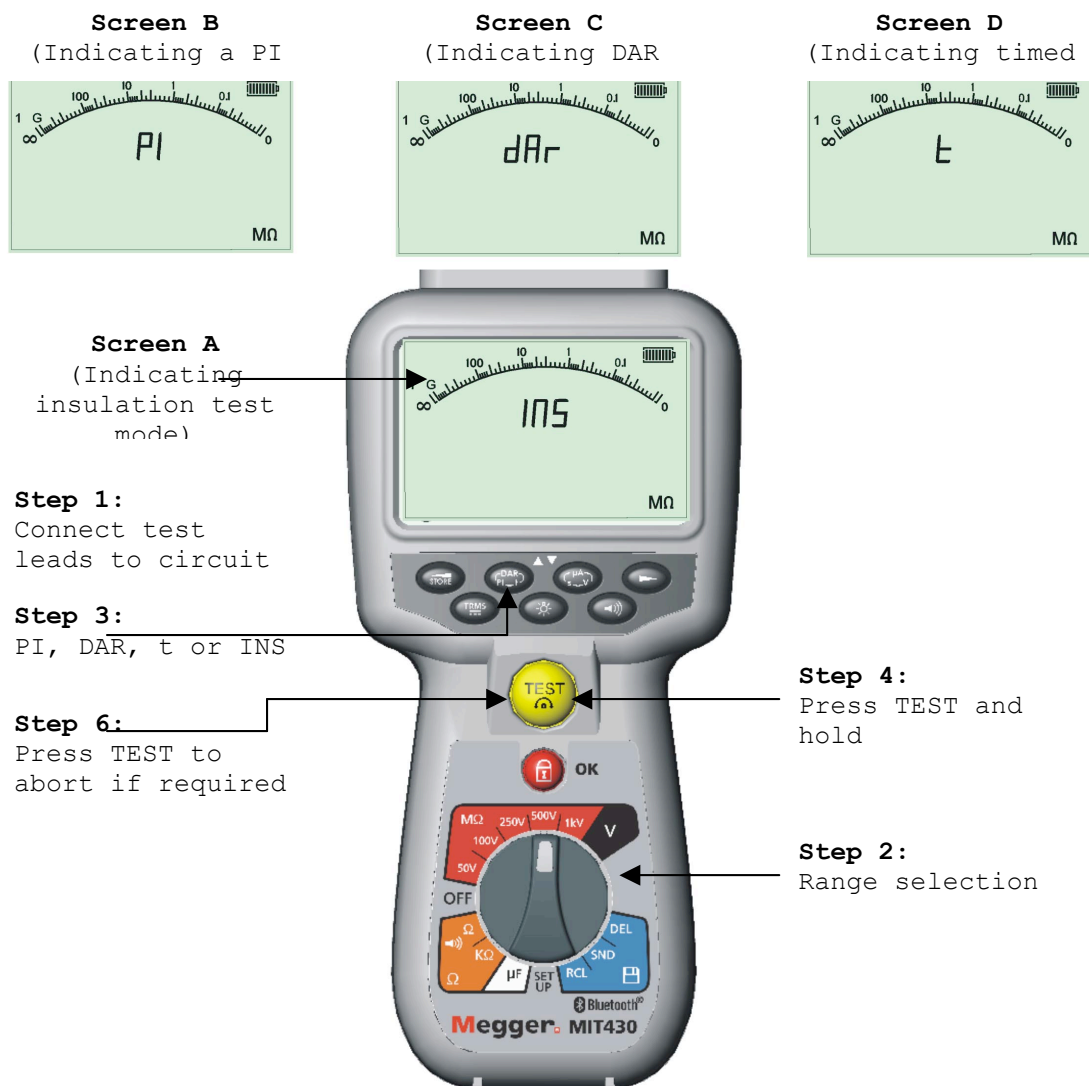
**Screen B**
(Indicating a PI

**Screen C**
(Indicating DAR

**Screen D**
(Indicating timed

1 G 100 10 1 0.1 0
∞
PI
MΩ

1 G 100 10 1 0.1 0
∞
dAr
MΩ

1 G 100 10 1 0.1 0
∞
t
MΩ

**Screen A**
(Indicating insulation test mode)

G 100 10 1 0.1 0
∞
INS
MΩ

**Step 1:**
Connect test leads to circuit

**Step 3:**
PI, DAR, t or INS

**Step 6:**
Press TEST to abort if required

**Step 4:**
Press TEST and hold

**Step 2:**
Range selection

STORE
DAR PI
μA
TRMS

TEST
OK

MΩ 250V 500V 1kV V
100V
50V
OFF
Ω
KΩ
Ω
μF
SET UP
RCL
SND
DEL
Bluetooth
Megger MIT430